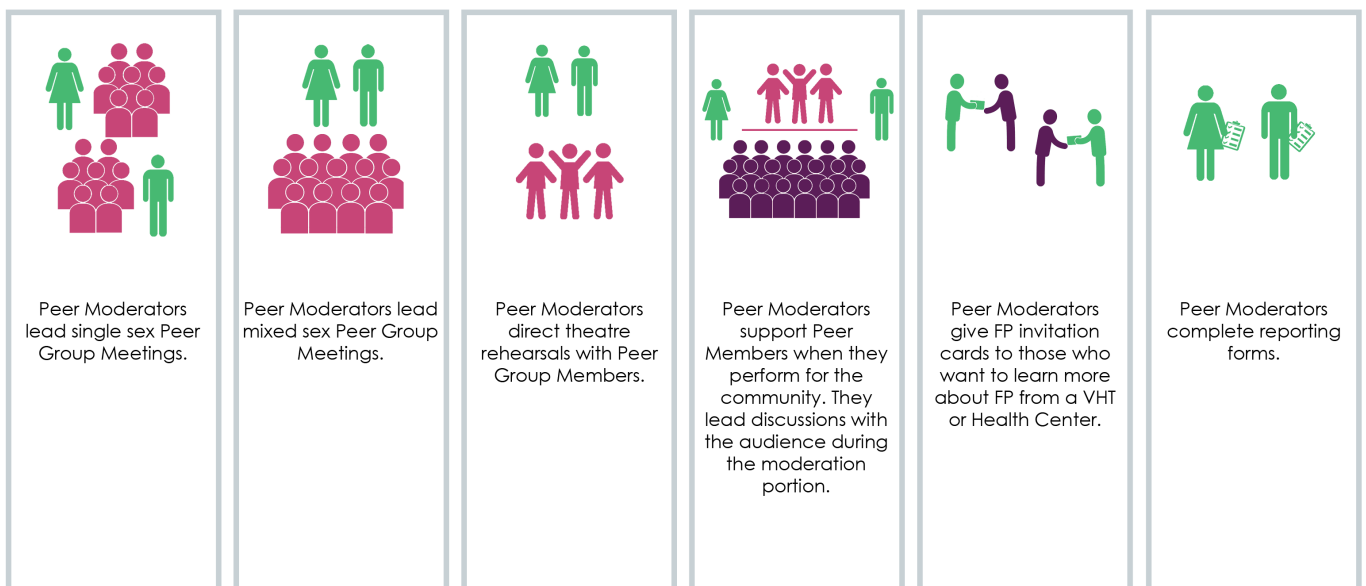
Peer Moderators lead single sex Peer Group Meetings.

Peer Moderators lead mixed sex Peer Group Meetings.

Peer Moderators direct theatre rehearsals with Peer Group Members.

Peer Moderators support Peer Members when they perform for the community. They lead discussions with the audience during the moderation portion.

Peer Moderators give FP invitation cards to those who want to learn more about FP from a VHT or Health Center.

Peer Moderators complete reporting forms.